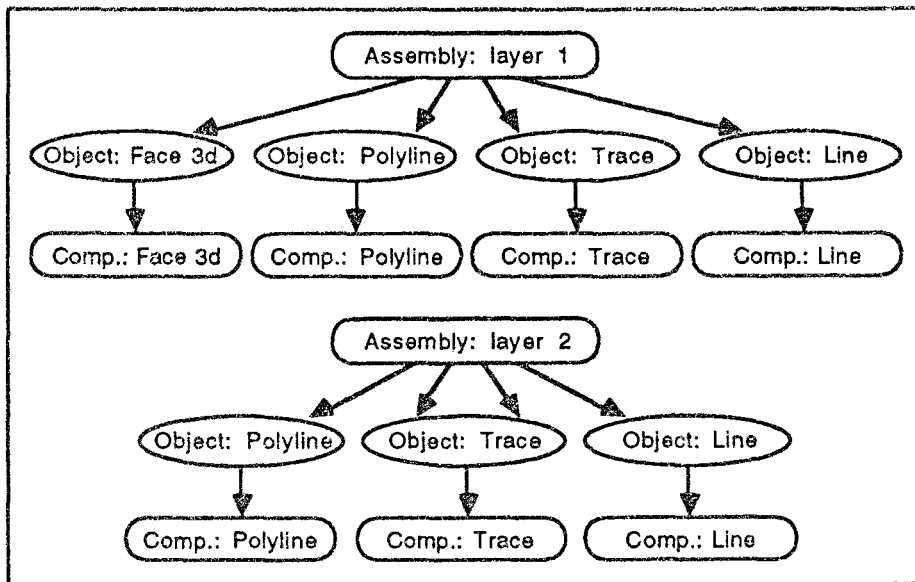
Assembly: layer 1

Object: Face 3d
Object: Polyline
Object: Trace
Object: Line

Comp.: Face 3d
Comp.: Polyline
Comp.: Trace
Comp.: Line

Assembly: layer 2

Object: Polyline
Object: Trace
Object: Line

Comp.: Polyline
Comp.: Trace
Comp.: Line